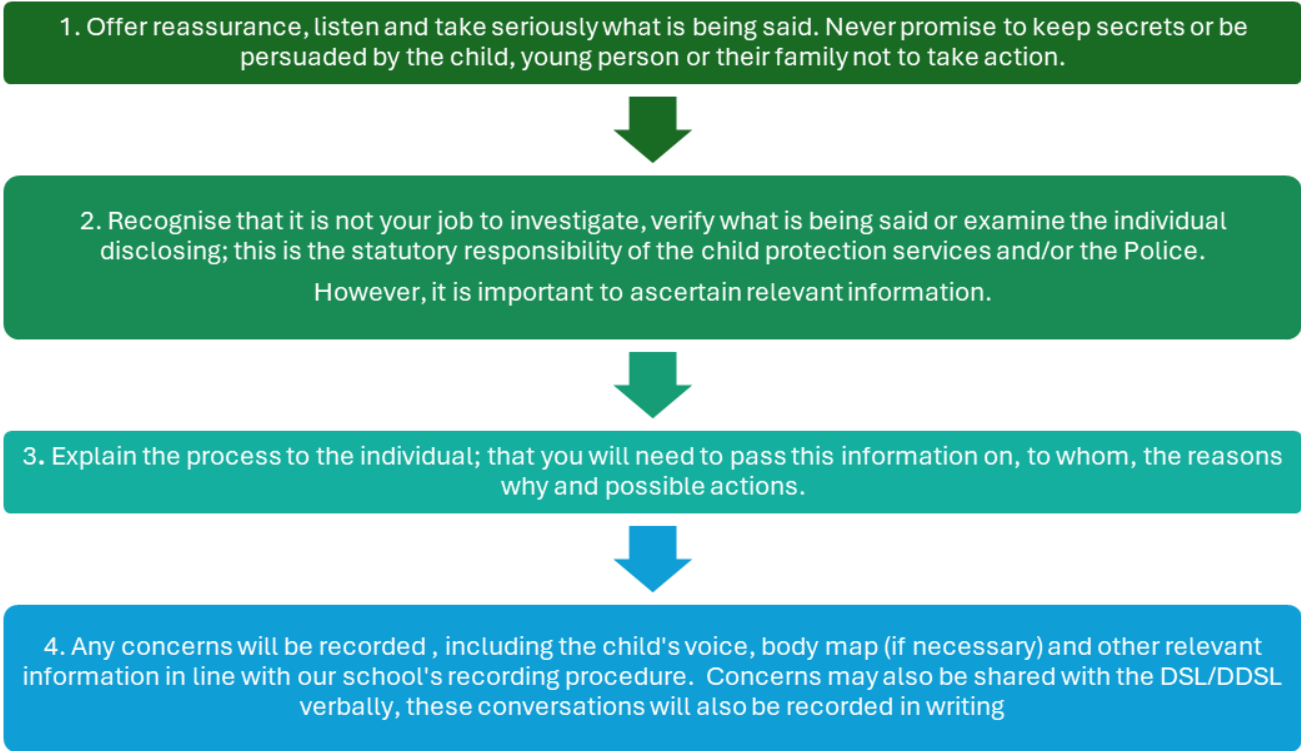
1. Offer reassurance, listen and take seriously what is being said. Never promise to keep secrets or be persuaded by the child, young person or their family not to take action.

2. Recognise that it is not your job to investigate, verify what is being said or examine the individual disclosing; this is the statutory responsibility of the child protection services and/or the Police.

However, it is important to ascertain relevant information.

3. Explain the process to the individual; that you will need to pass this information on, to whom, the reasons why and possible actions.

4. Any concerns will be recorded , including the child's voice, body map (if necessary) and other relevant information in line with our school's recording procedure. Concerns may also be shared with the DSL/DDSL verbally, these conversations will also be recorded in writing